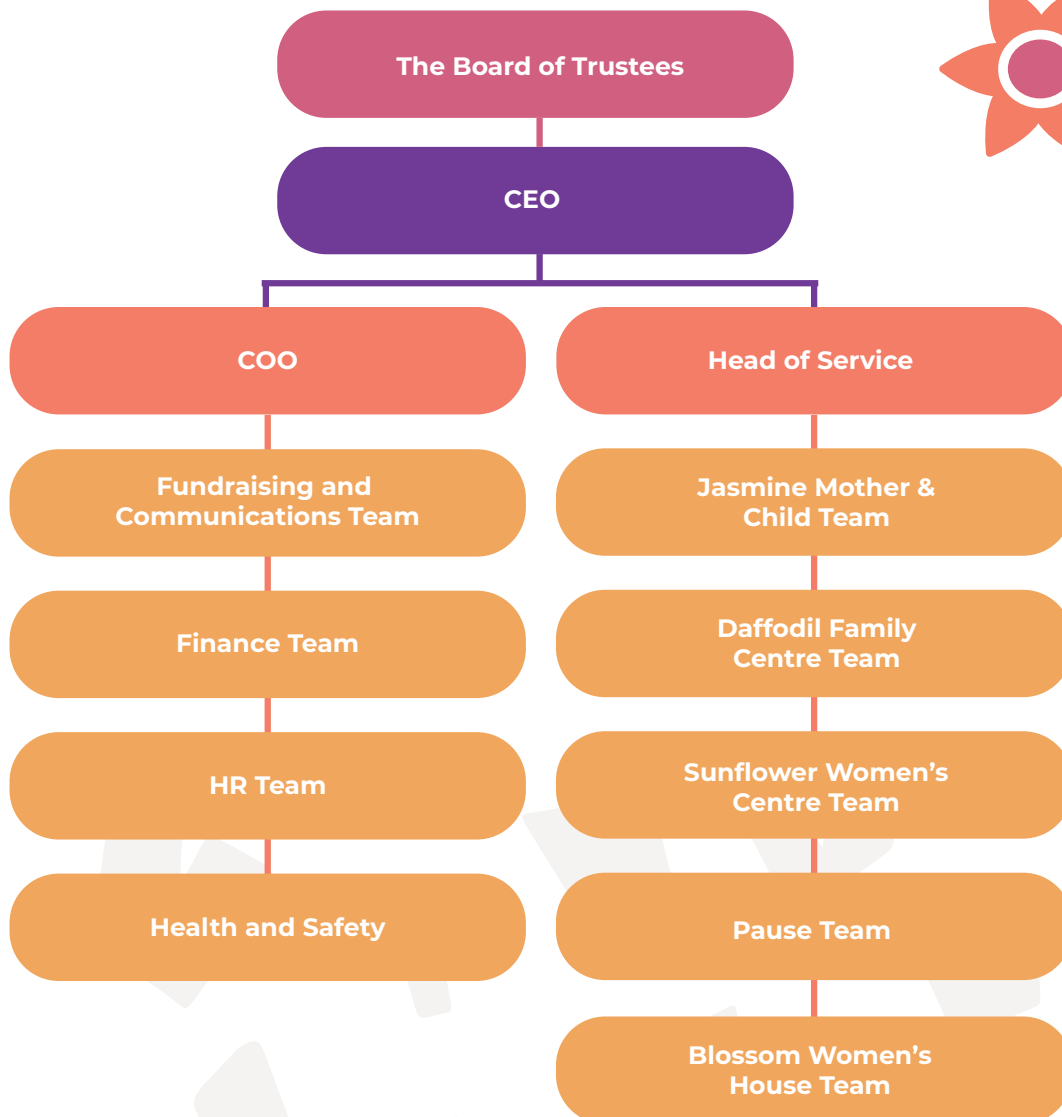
The Board of Trustees

CEO

COO

Fundraising and Communications Team

Finance Team

HR Team

Health and Safety

Head of Service

Jasmine Mother & Child Team

Daffodil Family Centre Team

Sunflower Women's Centre Team

Pause Team

Blossom Women's House Team